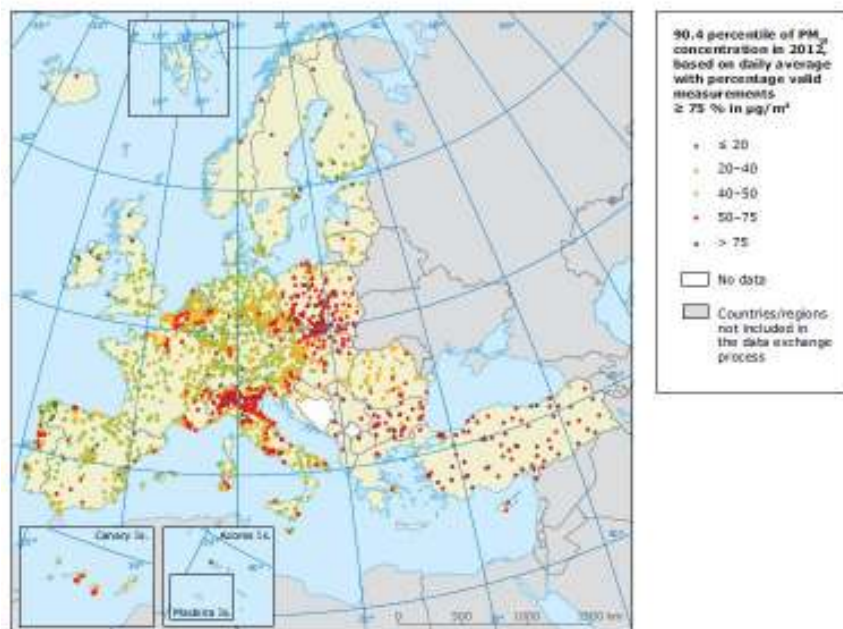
90.4 percentile of $PM_{10}$ concentration in 2012, based on daily average with percentage valid measurements ≥ 75 % in µg/m³

≤ 20
20–40
40–50
50–75
> 75

No data

Countries/regions not included in the data exchange process

Canary Is.
Azores Is.
Madeira Is.

0 500 1000 1500 km